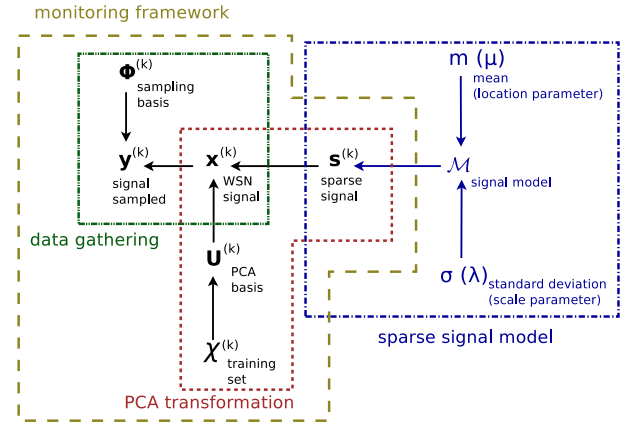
monitoring framework

$\mathbf{\Phi}^{(k)}$ sampling basis

$\mathbf{y}^{(k)}$ signal sampled

$\mathbf{x}^{(k)}$ WSN signal

$\mathbf{s}^{(k)}$ sparse signal

m (μ) mean (location parameter)

$\mathcal{M}$ signal model

σ (λ) standard deviation (scale parameter)

data gathering

$\mathbf{U}^{(k)}$ PCA basis

$\chi^{(k)}$ training set

sparse signal model

PCA transformation